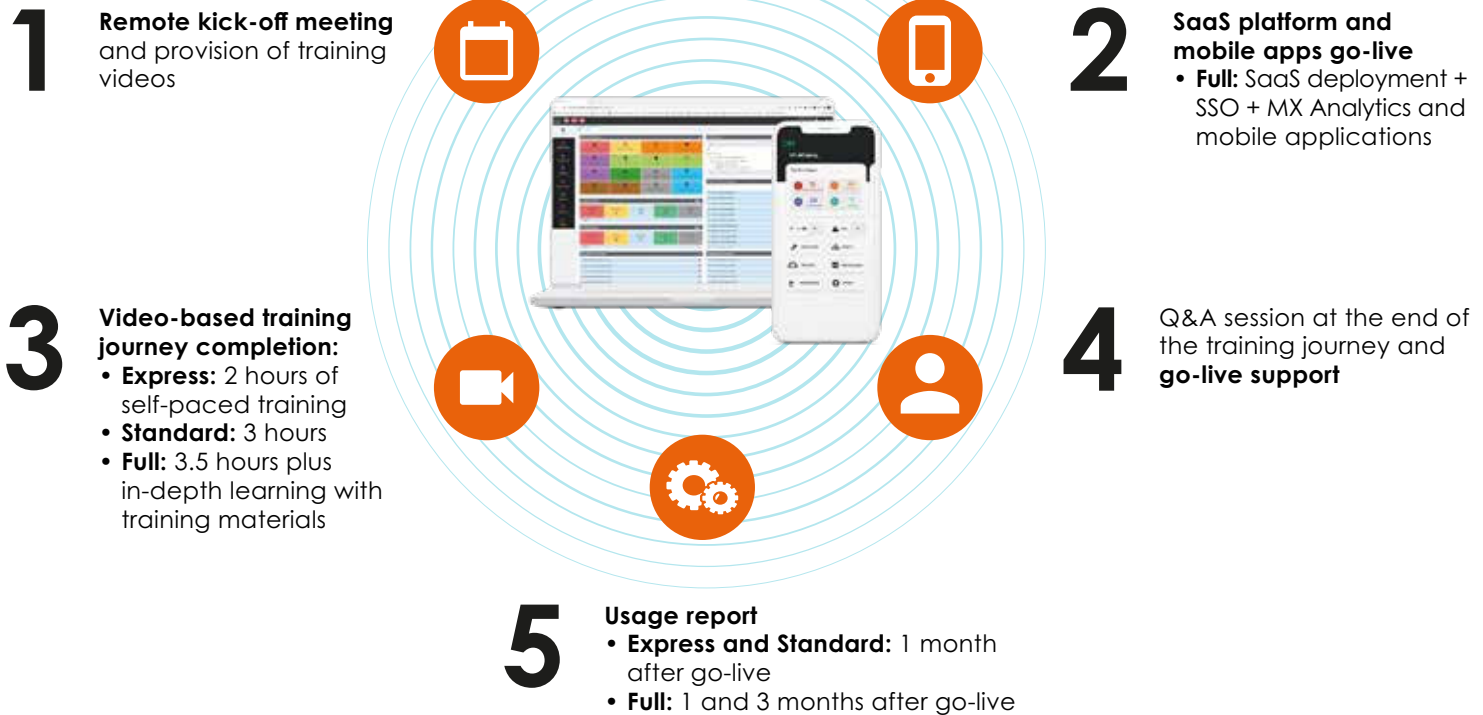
1 **Remote kick-off meeting** and provision of training videos

2 **SaaS platform and mobile apps go-live**
• **Full:** SaaS deployment + SSO + MX Analytics and mobile applications

3 **Video-based training journey completion:**
• **Express:** 2 hours of self-paced training
• **Standard:** 3 hours
• **Full:** 3.5 hours plus in-depth learning with training materials

4 Q&A session at the end of the training journey and **go-live support**

5 **Usage report**
• **Express and Standard:** 1 month after go-live
• **Full:** 1 and 3 months after go-live